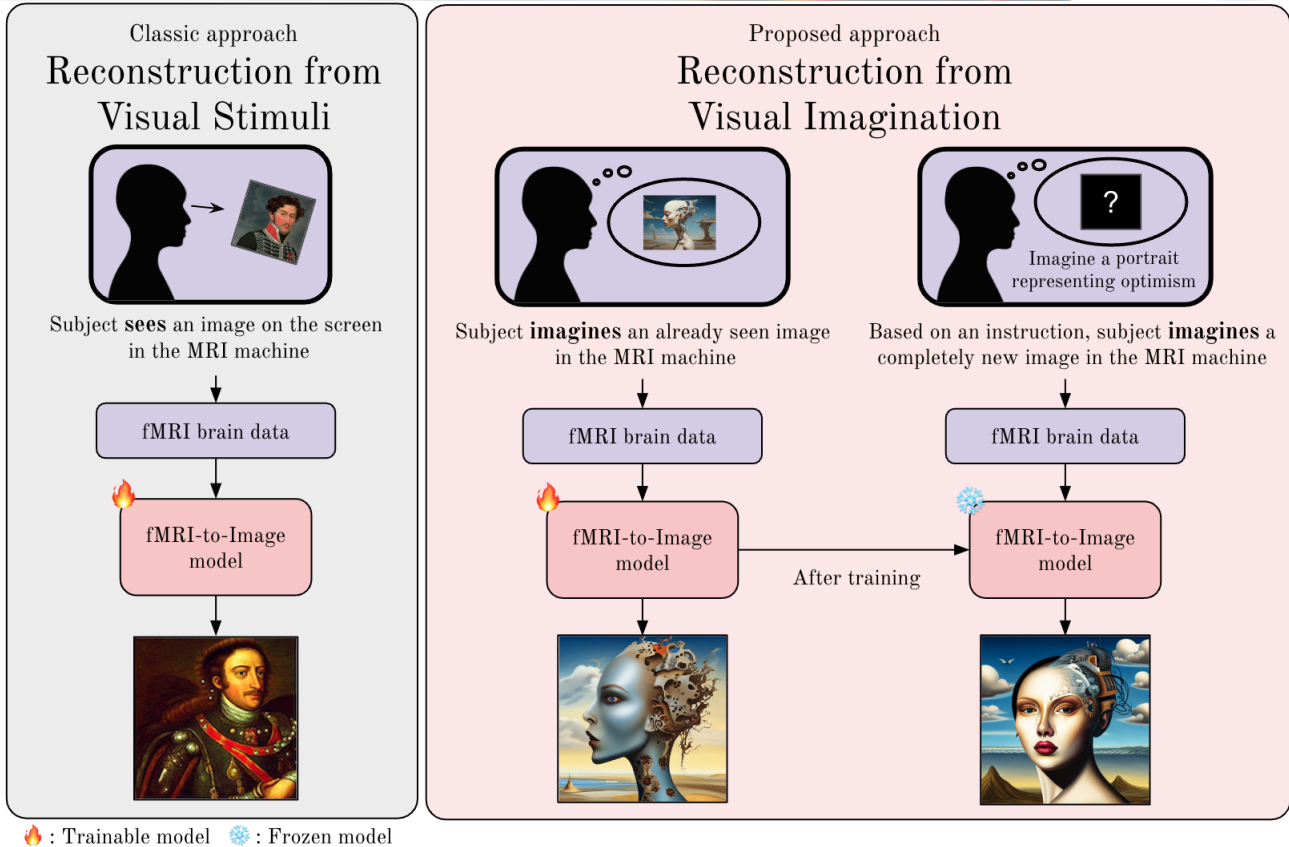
Classic approach
Reconstruction from Visual Stimuli

Subject **sees** an image on the screen in the MRI machine

fMRI brain data

fMRI-to-Image model

Proposed approach
Reconstruction from Visual Imagination

Subject **imagines** an already seen image in the MRI machine

fMRI brain data

fMRI-to-Image model

After training

?

Imagine a portrait representing optimism

Based on an instruction, subject **imagines** a completely new image in the MRI machine

fMRI brain data

fMRI-to-Image model

🔥 : Trainable model ❄️ : Frozen model